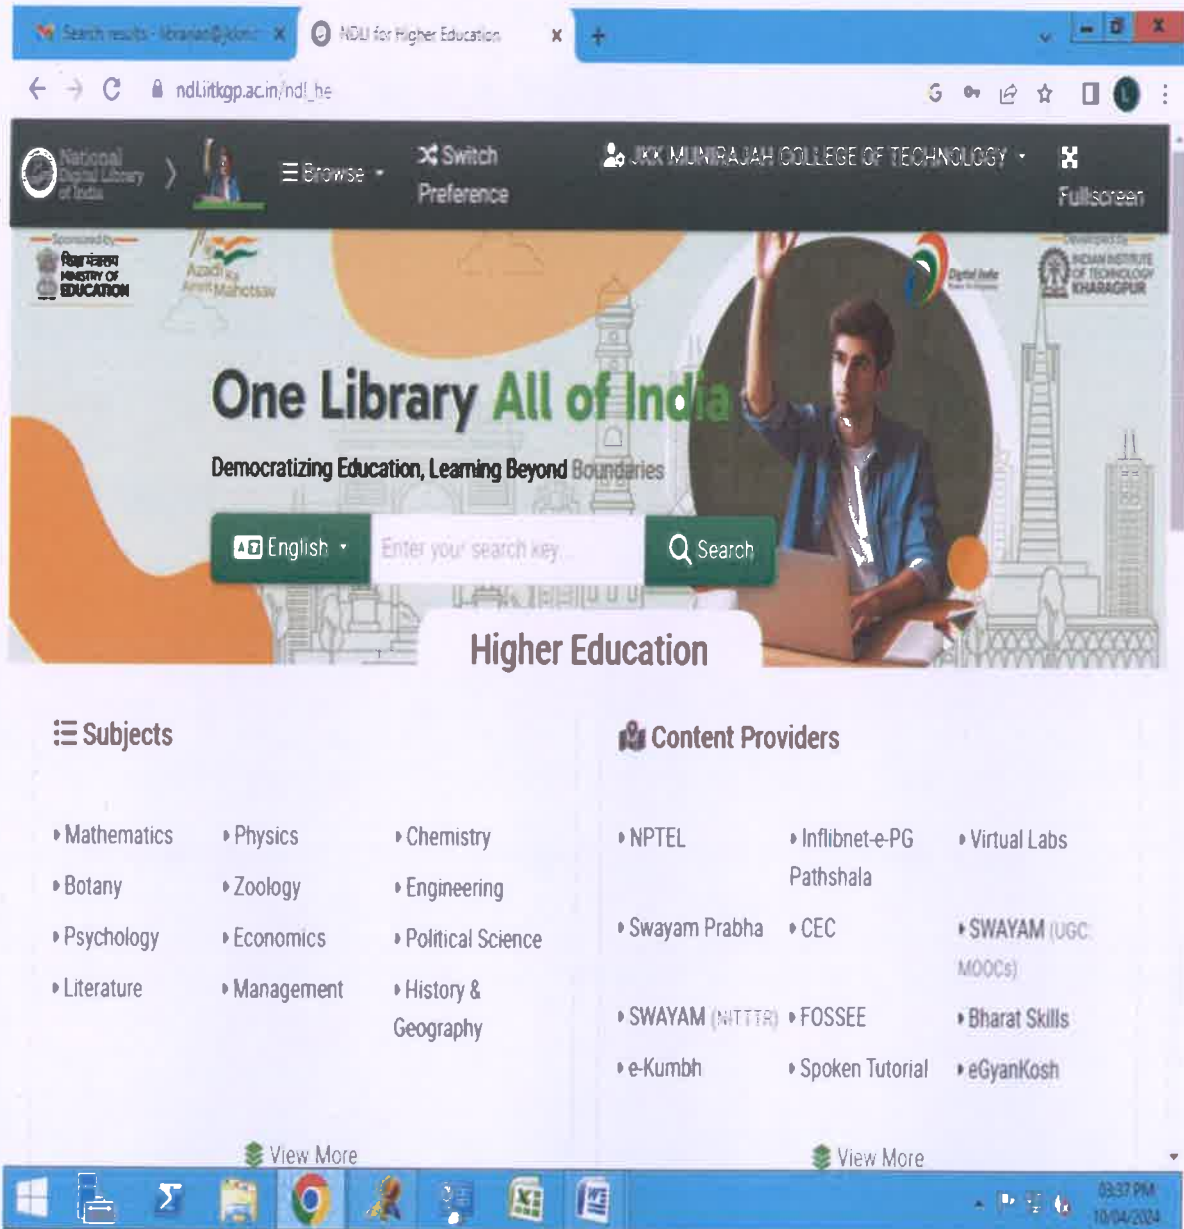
Search results - librarian@jkkm: ×
NDLI for Higher Education ×
+

ndl.iitkgp.ac.in/ndl_he

National Digital Library of India
☰ Browse
Switch Preference
JKK MUNIRAJAH COLLEGE OF TECHNOLOGY
Fullscreen

Sponsored by
शिक्षा मंत्रालय MINISTRY OF EDUCATION
Azadi Ka Amrit Mahotsav
Digital India
Developed by
INDIAN INSTITUTE OF TECHNOLOGY KHARAGPUR

One Library All of India
Democratizing Education, Learning Beyond Boundaries

English
Enter your search key...
Search

Higher Education

Subjects
Mathematics
Physics
Chemistry
Botany
Zoology
Engineering
Psychology
Economics
Political Science
Literature
Management
History & Geography
View More

Content Providers
NPTEL
Inflibnet-e-PG Pathshala
Virtual Labs
Swayam Prabha
CEC
SWAYAM (UGC MOOCs)
SWAYAM (NITTTR)
FOSSEE
Bharat Skills
e-Kumbh
Spoken Tutorial
eGyanKosh
View More

03:37 PM
10/04/2024